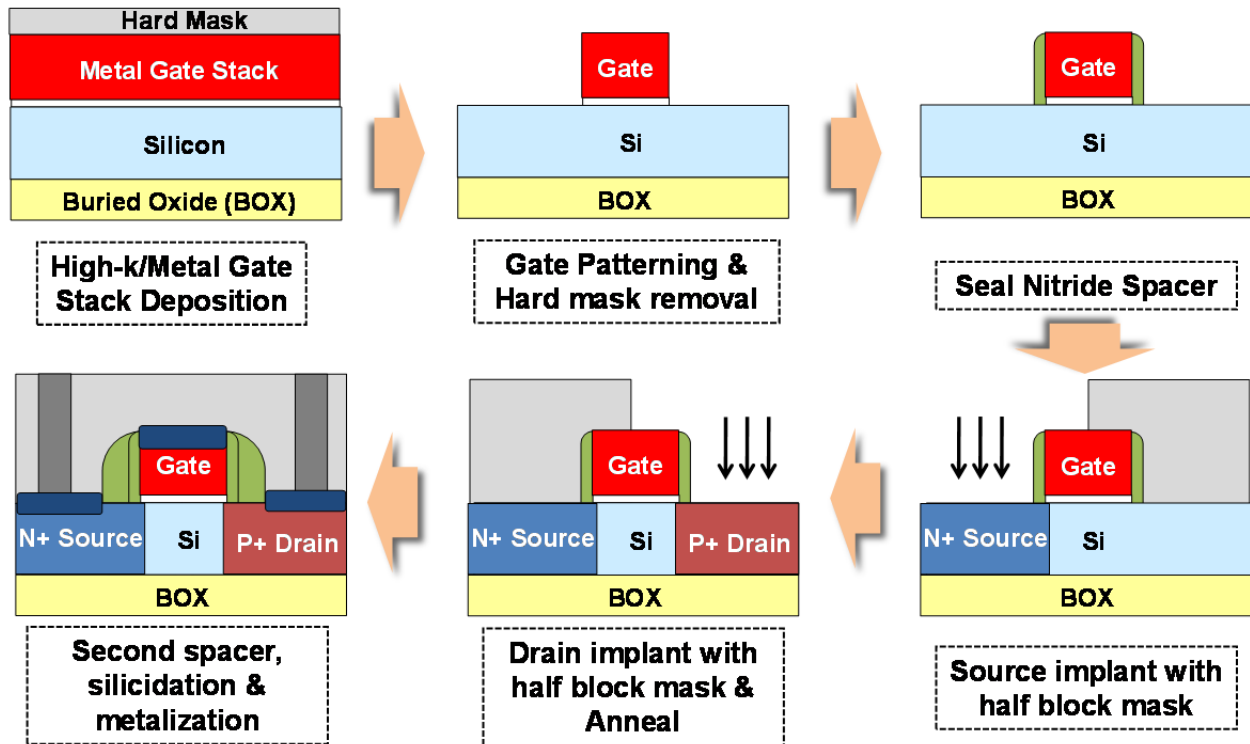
Hard Mask
Metal Gate Stack
Silicon
Buried Oxide (BOX)

High-k/Metal Gate Stack Deposition

Gate
Si
BOX

Gate Patterning & Hard mask removal

Gate
Si
BOX

Seal Nitride Spacer

Gate
N+ Source
Si
BOX

Source implant with half block mask

Gate
N+ Source
Si
P+ Drain
BOX

Drain implant with half block mask & Anneal

Gate
N+ Source
Si
P+ Drain
BOX

Second spacer, silicidation & metalization